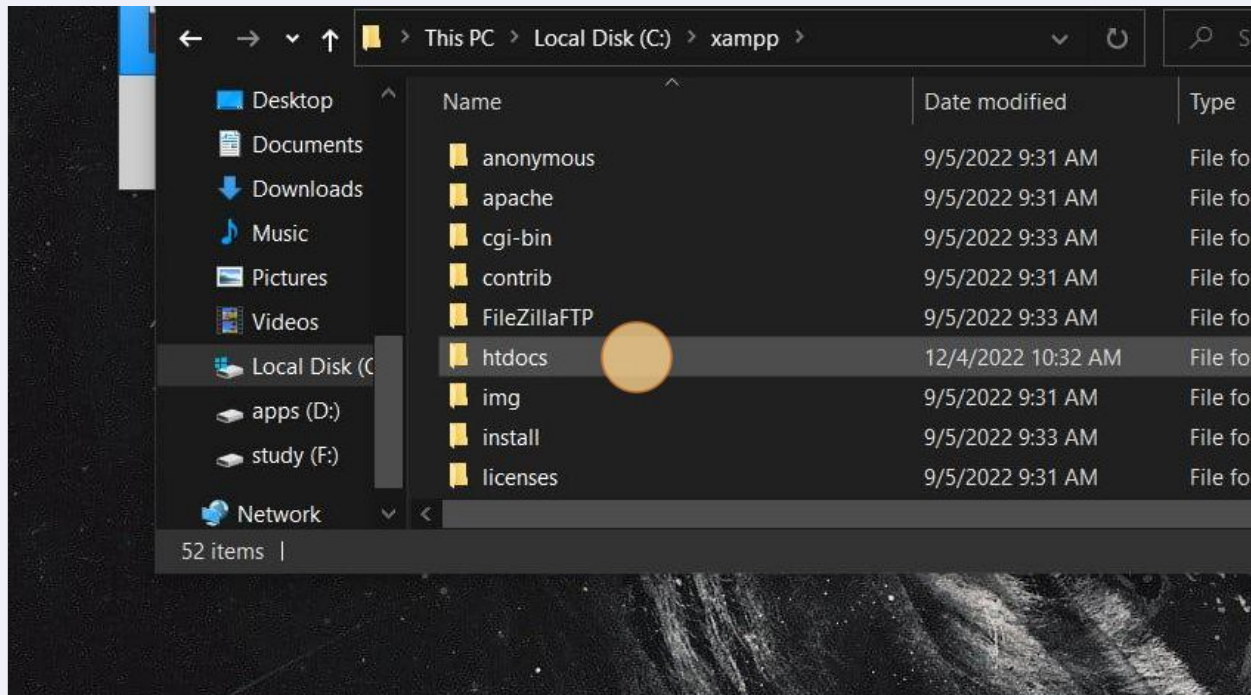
This PC > Local Disk (C:) > xampp >

Desktop
Documents
Downloads
Music
Pictures
Videos
Local Disk (C
apps (D:)
study (F:)
Network

| Name | Date modified | Type |
|---|---|---|
| anonymous | 9/5/2022 9:31 AM | File fo |
| apache | 9/5/2022 9:31 AM | File fo |
| cgi-bin | 9/5/2022 9:33 AM | File fo |
| contrib | 9/5/2022 9:31 AM | File fo |
| FileZillaFTP | 9/5/2022 9:33 AM | File fo |
| htdocs | 12/4/2022 10:32 AM | File fo |
| img | 9/5/2022 9:31 AM | File fo |
| install | 9/5/2022 9:33 AM | File fo |
| licenses | 9/5/2022 9:31 AM | File fo |

52 items |